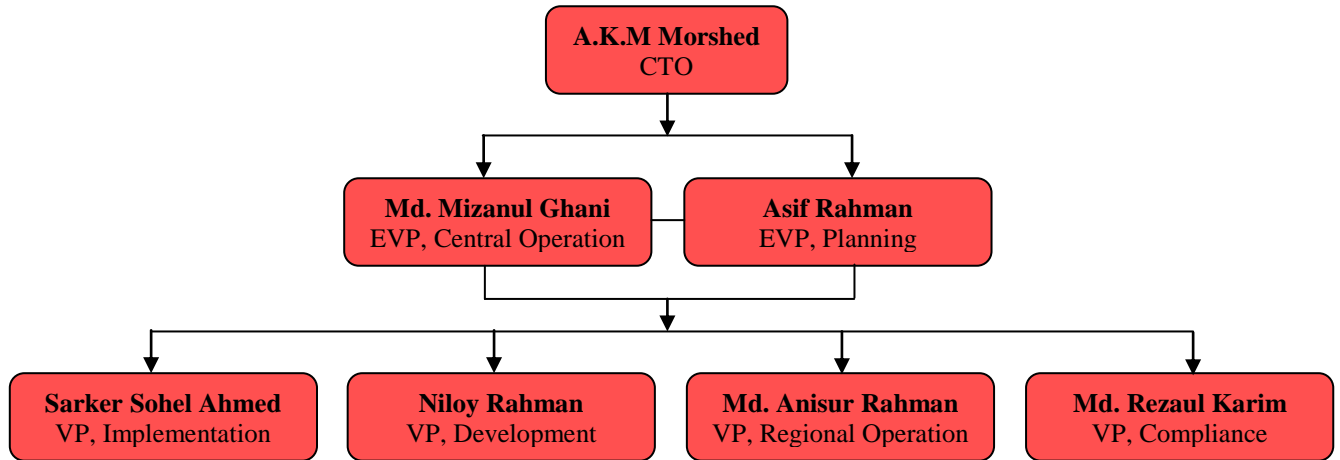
A.K.M Morshed
CTO

Md. Mizanul Ghani
EVP, Central Operation

Asif Rahman
EVP, Planning

Sarker Sohel Ahmed
VP, Implementation

Niloy Rahman
VP, Development

Md. Anisur Rahman
VP, Regional Operation

Md. Rezaul Karim
VP, Compliance